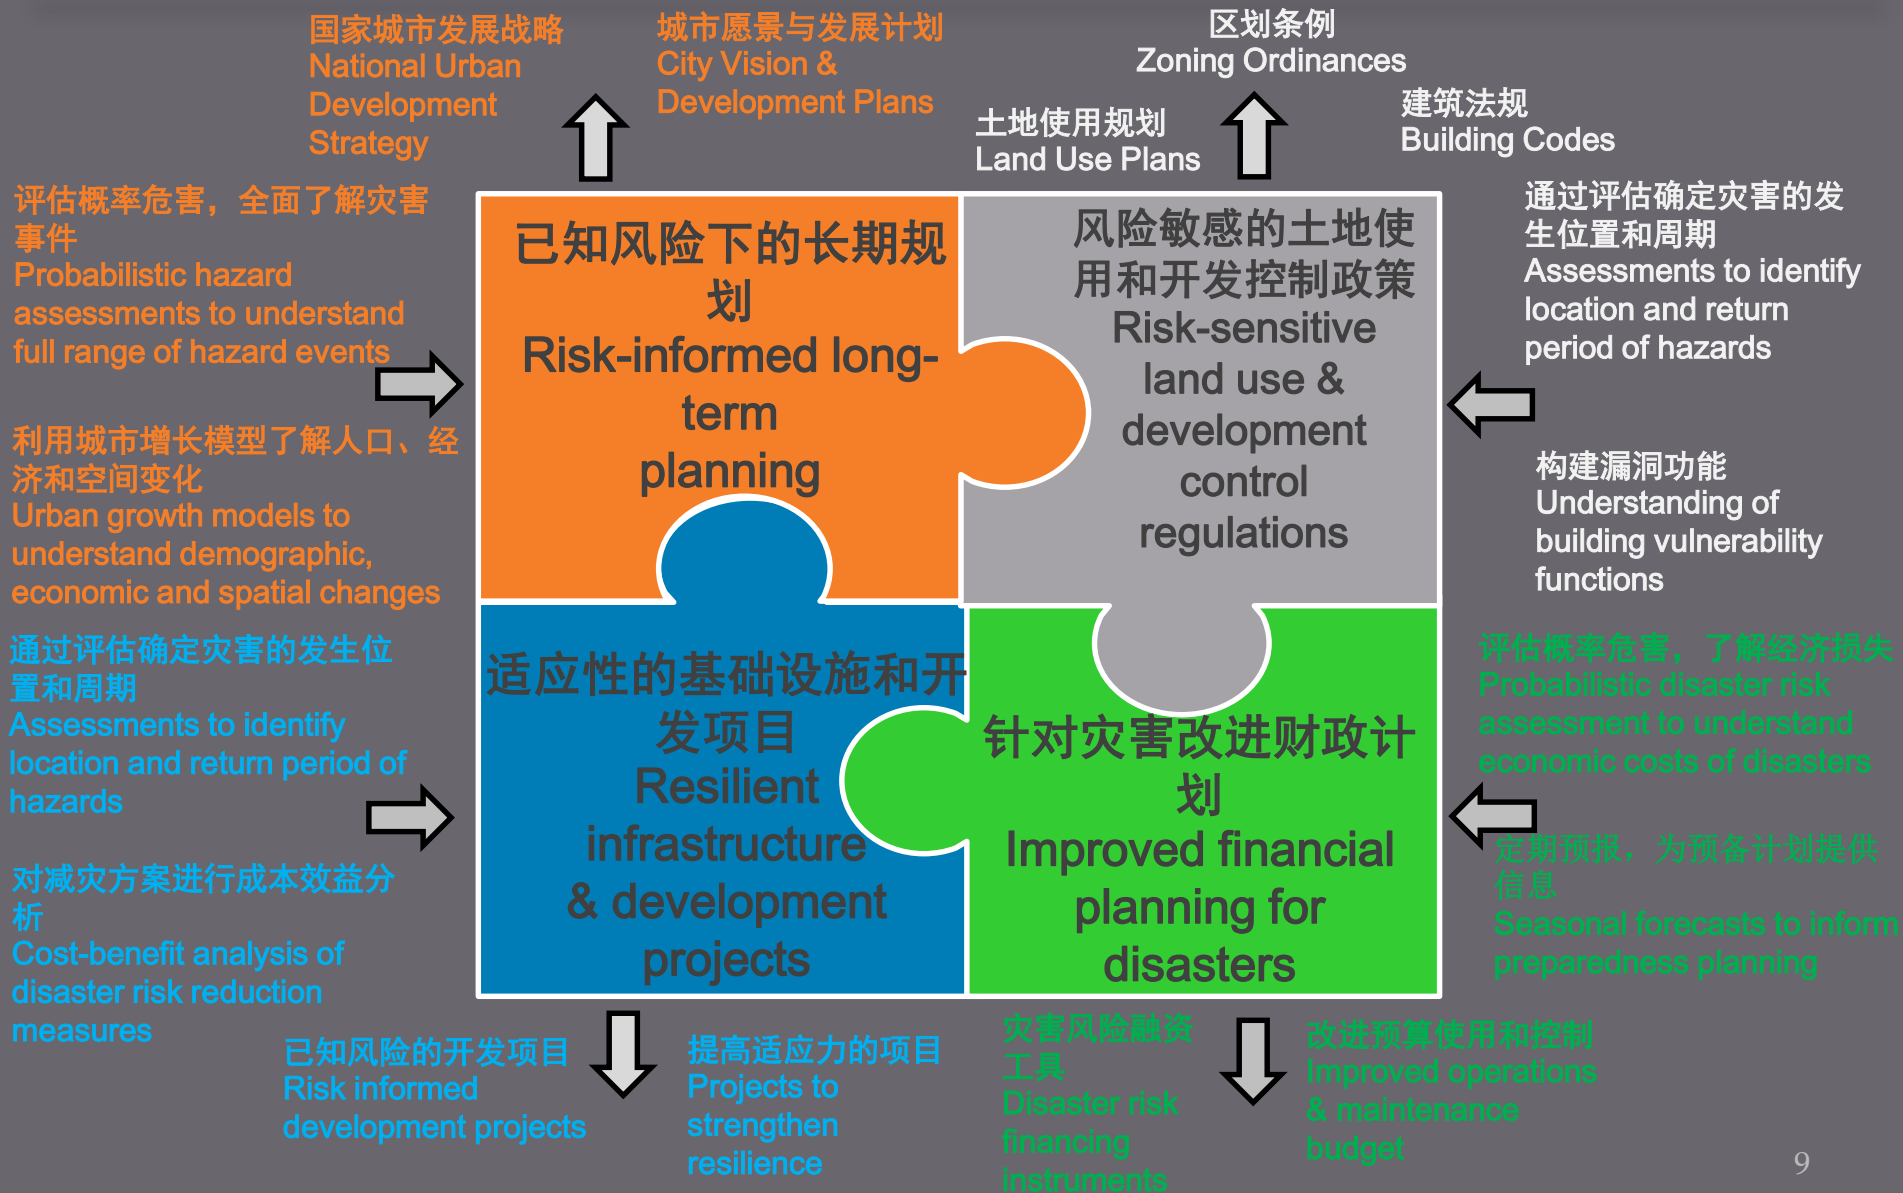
国家城市发展战略
National Urban Development Strategy

城市愿景与发展计划
City Vision & Development Plans

区划条例
Zoning Ordinances

土地使用规划
Land Use Plans

建筑法规
Building Codes

评估概率危害，全面了解灾害事件
Probabilistic hazard assessments to understand full range of hazard events

利用城市增长模型了解人口、经济和空间变化
Urban growth models to understand demographic, economic and spatial changes

已知风险下的长期规划
Risk-informed long-term planning

风险敏感的土地使用和开发控制政策
Risk-sensitive land use & development control regulations

通过评估确定灾害的发生位置和周期
Assessments to identify location and return period of hazards

构建漏洞功能
Understanding of building vulnerability functions

通过评估确定灾害的发生位置和周期
Assessments to identify location and return period of hazards

对减灾方案进行成本效益分析
Cost-benefit analysis of disaster risk reduction measures

适应性的基础设施和开发项目
Resilient infrastructure & development projects

针对灾害改进财政计划
Improved financial planning for disasters

评估概率危害，了解经济损失
Probabilistic disaster risk assessment to understand economic costs of disasters

定期预报，为预备计划提供信息
Seasonal forecasts to inform preparedness planning

已知风险的开发项目
Risk informed development projects

提高适应力的项目
Projects to strengthen resilience

灾害风险融资工具
Disaster risk financing instruments

改进预算使用和控制
Improved operations & maintenance budget

9